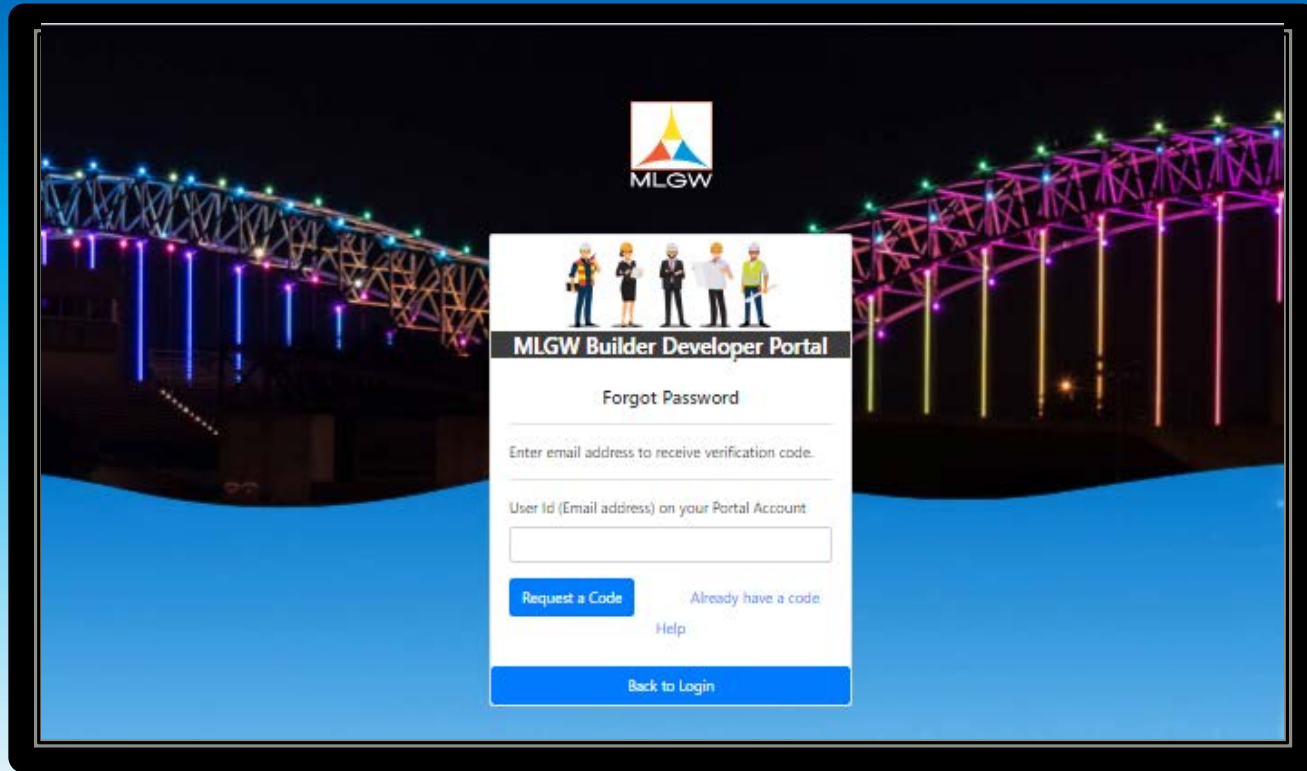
MLGW

MLGW Builder Developer Portal

Forgot Password

Enter email address to receive verification code.

User Id (Email address) on your Portal Account

Request a Code

Already have a code

Help

Back to Login